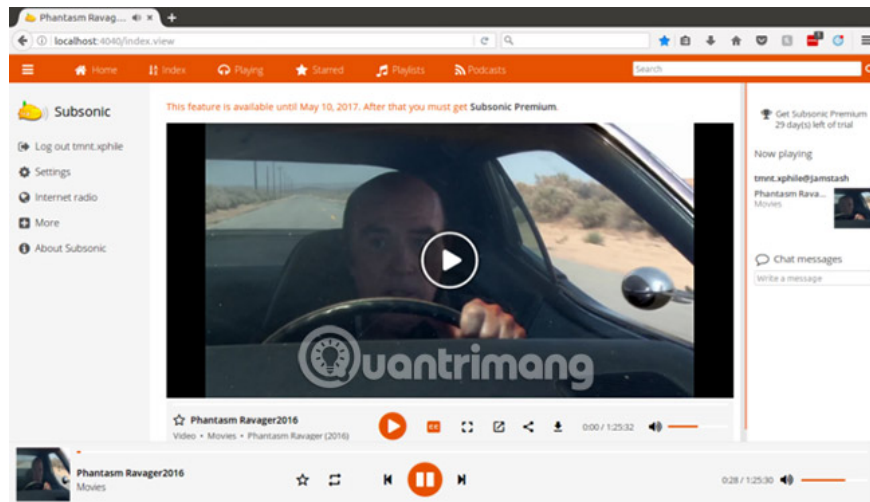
Phantasm Ravag...

localhost:4040/index.view

Home
Index
Playing
Starred
Playlists
Podcasts
Search

Subsonic

Log out tmnt.xphile
Settings
Internet radio
More
About Subsonic

This feature is available until May 10, 2017. After that you must get Subsonic Premium.

Quantrimang

Phantasm Ravager2016
Video • Movies • Phantasm Ravager (2016)
CC
0:00 / 1:25:32

Get Subsonic Premium
29 day(s) left of trial

Now playing

tmnt.xphile@jamstash
Phantasm Ravag...
Movies

Chat messages
Write a message

Phantasm Ravager2016
Movies
0:28 / 1:25:30